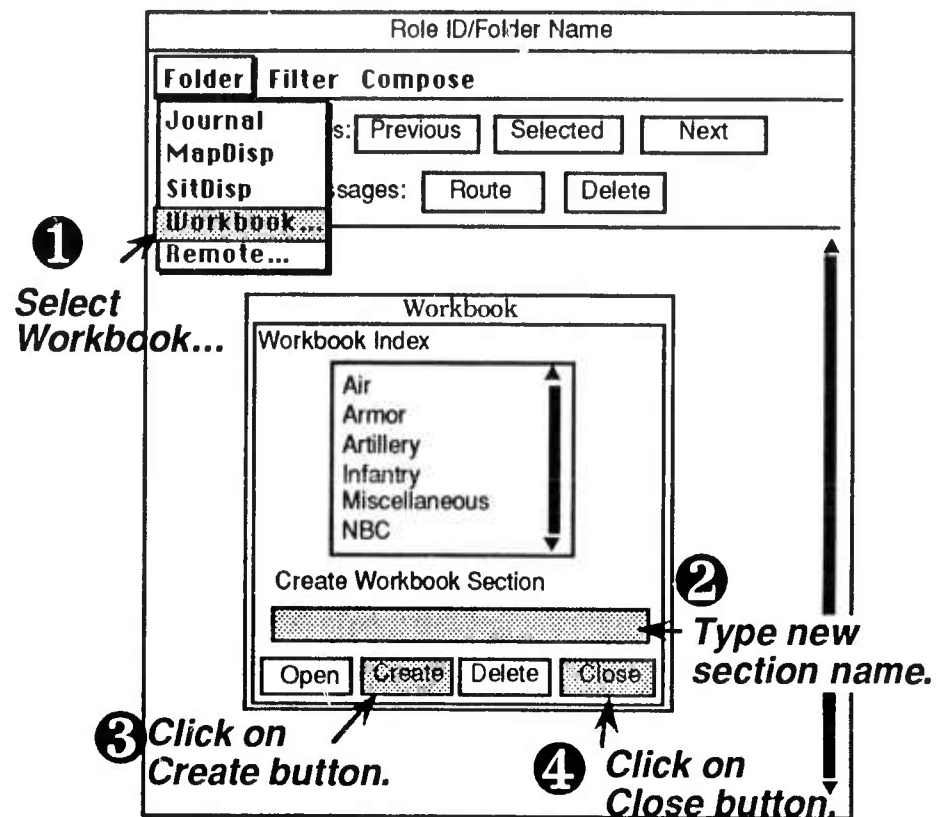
Role ID/Folder Name

Folder Filter Compose

Journal
MapDisp
SitDisp
Workbook...
Remote...

s: Previous Selected Next

ssages: Route Delete

❶ Select Workbook...

Workbook

Workbook Index

Air
Armor
Artillery
Infantry
Miscellaneous
NBC

Create Workbook Section

❷ Type new section name.

Open Create Delete Close

❸ Click on Create button.

❹ Click on Close button.